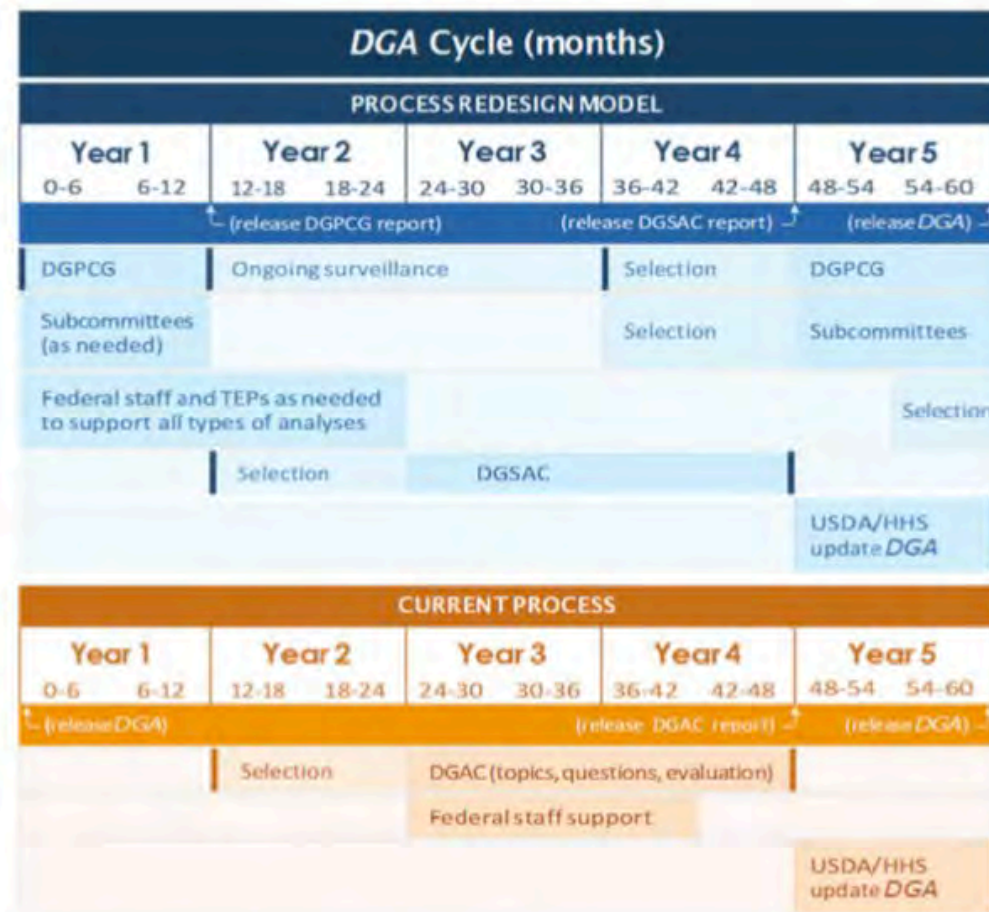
DGA Cycle (months)

PROCESS REDESIGN MODEL

| Year 1 | | Year 2 | | Year 3 | | Year 4 | | Year 5 | |
|---|---|---|---|---|---|---|---|---|---|
| 0-6 | 6-12 | 12-18 | 18-24 | 24-30 | 30-36 | 36-42 | 42-48 | 48-54 | 54-60 |

(release DGPCG report) (release DGSAC report) (release DGA)

DGPCG
Ongoing surveillance
Selection
DGPCG

Subcommittees (as needed)
Selection
Subcommittees

Federal staff and TEPs as needed to support all types of analyses
Selection

Selection
DGSAC

USDA/HHS update DGA

CURRENT PROCESS

| Year 1 | | Year 2 | | Year 3 | | Year 4 | | Year 5 | |
|---|---|---|---|---|---|---|---|---|---|
| 0-6 | 6-12 | 12-18 | 18-24 | 24-30 | 30-36 | 36-42 | 42-48 | 48-54 | 54-60 |

(release DGA) (release DGAC report) (release DGA)

Selection
DGAC (topics, questions, evaluation)

Federal staff support

USDA/HHS update DGA